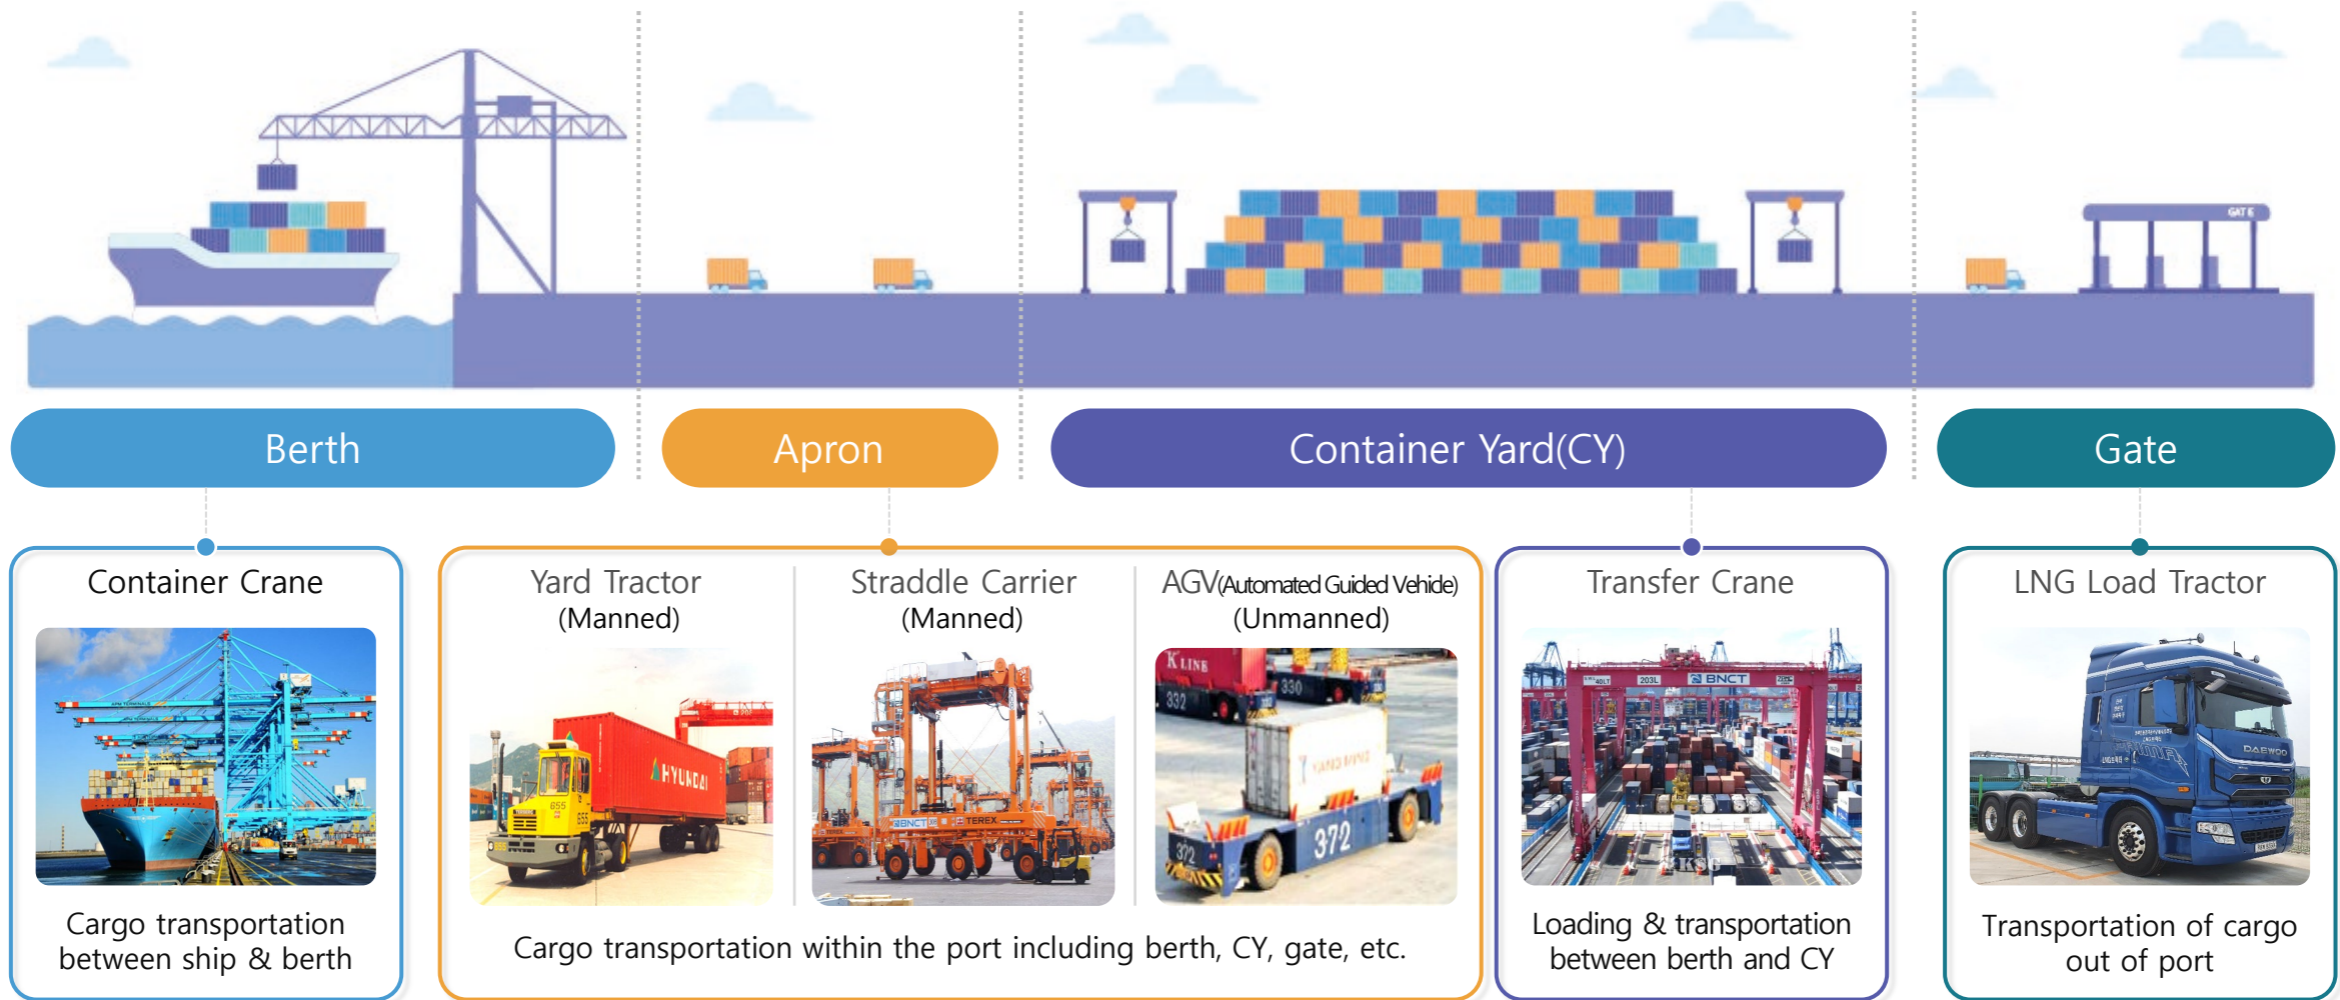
GATE

Berth

Apron

Container Yard(CY)

Gate

Container Crane

Cargo transportation between ship & berth

Yard Tractor (Manned)

Straddle Carrier (Manned)

AGV(Automated Guided Vehicle) (Unmanned)

Cargo transportation within the port including berth, CY, gate, etc.

Transfer Crane

Loading & transportation between berth and CY

LNG Load Tractor

Transportation of cargo out of port